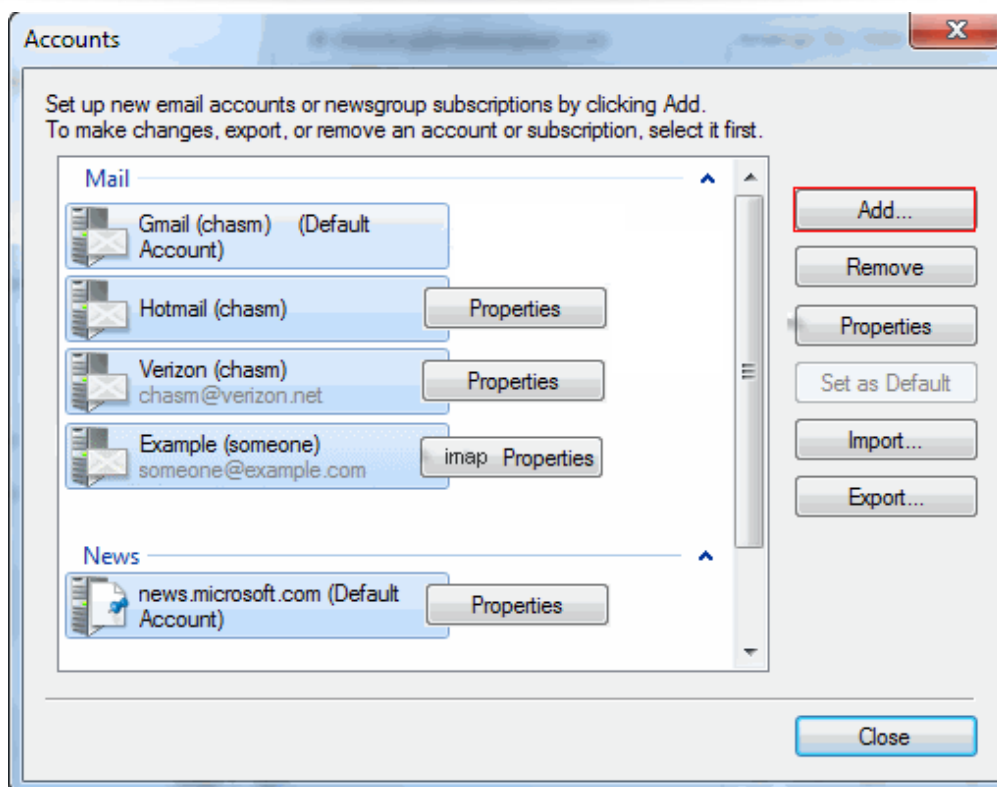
Accounts

Set up new email accounts or newsgroup subscriptions by clicking Add.
To make changes, export, or remove an account or subscription, select it first.

Mail

Gmail (chasm) (Default Account)

Hotmail (chasm)
Properties

Verizon (chasm)
chasm@verizon.net
Properties

Example (someone)
someone@example.com
imap Properties

News

news.microsoft.com (Default Account)
Properties

Add...
Remove
Properties
Set as Default
Import...
Export...

Close